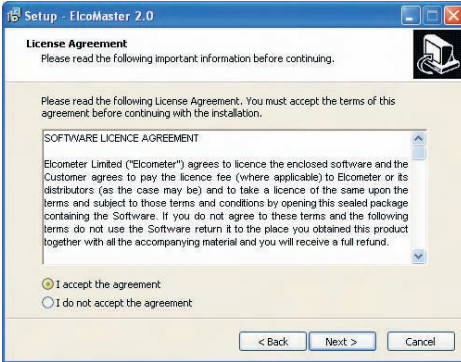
Setup - ElcoMaster 2.0

License Agreement
Please read the following important information before continuing.

Please read the following License Agreement. You must accept the terms of this agreement before continuing with the installation.

SOFTWARE LICENCE AGREEMENT

Elcometer Limited ("Elcometer") agrees to licence the enclosed software and the Customer agrees to pay the licence fee (where applicable) to Elcometer or its distributors (as the case may be) and to take a licence of the same upon the terms and subject to those terms and conditions by opening this sealed package containing the Software. If you do not agree to these terms and the following terms do not use the Software return it to the place you obtained this product together with all the accompanying material and you will receive a full refund.

I accept the agreement
I do not accept the agreement

< Back
Next >
Cancel